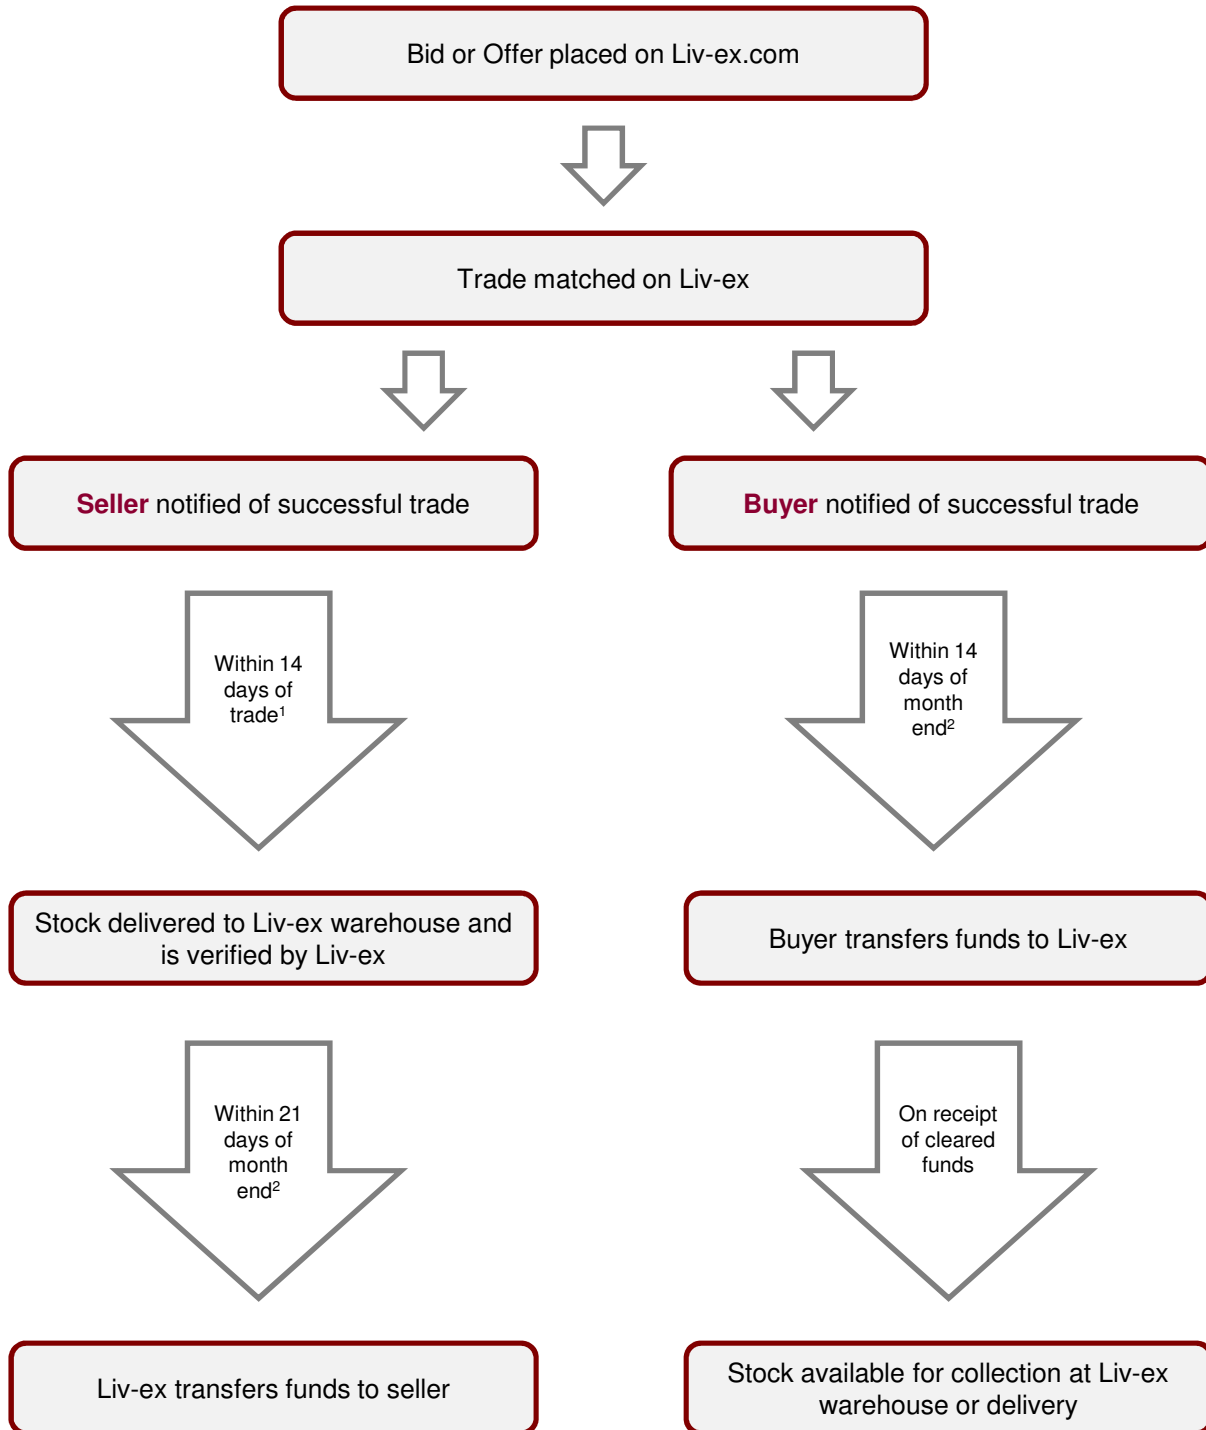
Bid or Offer placed on Liv-ex.com

Trade matched on Liv-ex

Seller notified of successful trade

Buyer notified of successful trade

Within 14 days of trade$^1$

Within 14 days of month end$^2$

Stock delivered to Liv-ex warehouse and is verified by Liv-ex

Buyer transfers funds to Liv-ex

Within 21 days of month end$^2$

On receipt of cleared funds

Liv-ex transfers funds to seller

Stock available for collection at Liv-ex warehouse or delivery